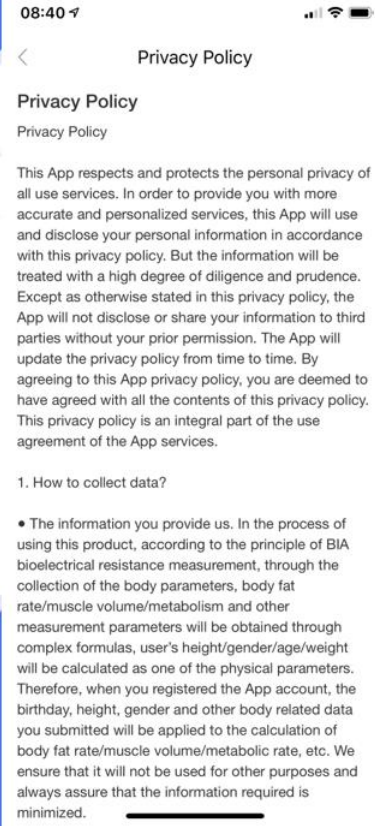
08:40

<

Privacy Policy

Privacy Policy

Privacy Policy

This App respects and protects the personal privacy of all use services. In order to provide you with more accurate and personalized services, this App will use and disclose your personal information in accordance with this privacy policy. But the information will be treated with a high degree of diligence and prudence. Except as otherwise stated in this privacy policy, the App will not disclose or share your information to third parties without your prior permission. The App will update the privacy policy from time to time. By agreeing to this App privacy policy, you are deemed to have agreed with all the contents of this privacy policy. This privacy policy is an integral part of the use agreement of the App services.

1. How to collect data?

• The information you provide us. In the process of using this product, according to the principle of BIA bioelectrical resistance measurement, through the collection of the body parameters, body fat rate/muscle volume/metabolism and other measurement parameters will be obtained through complex formulas, user's height/gender/age/weight will be calculated as one of the physical parameters. Therefore, when you registered the App account, the birthday, height, gender and other body related data you submitted will be applied to the calculation of body fat rate/muscle volume/metabolic rate, etc. We ensure that it will not be used for other purposes and always assure that the information required is minimized.